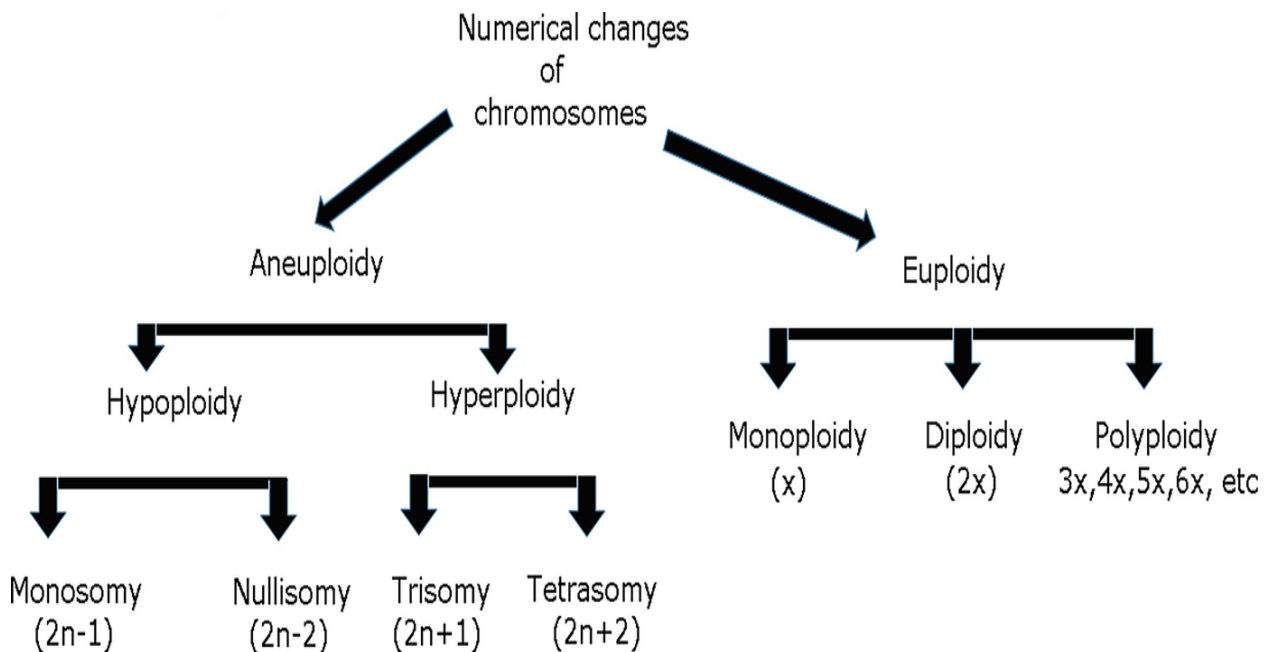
Numerical changes of chromosomes

Aneuploidy

Euploidy

Hypoploidy

Hyperploidy

Monoploidy (x)

Diploidy (2x)

Polyploidy 3x,4x,5x,6x, etc

Monosomy (2n-1)

Nullisomy (2n-2)

Trisomy (2n+1)

Tetrasomy (2n+2)